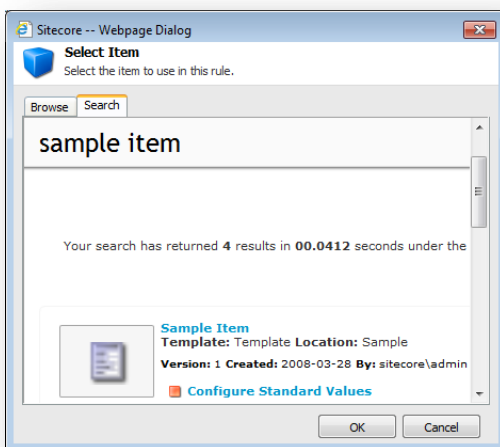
Sitecore -- Webpage Dialog

Select Item
Select the item to use in this rule.

Browse
Search

sample item

Your search has returned 4 results in 00.0412 seconds under the

Sample Item
Template: Template Location: Sample
Version: 1 Created: 2008-03-28 By: sitecore\admin

Configure Standard Values

OK
Cancel